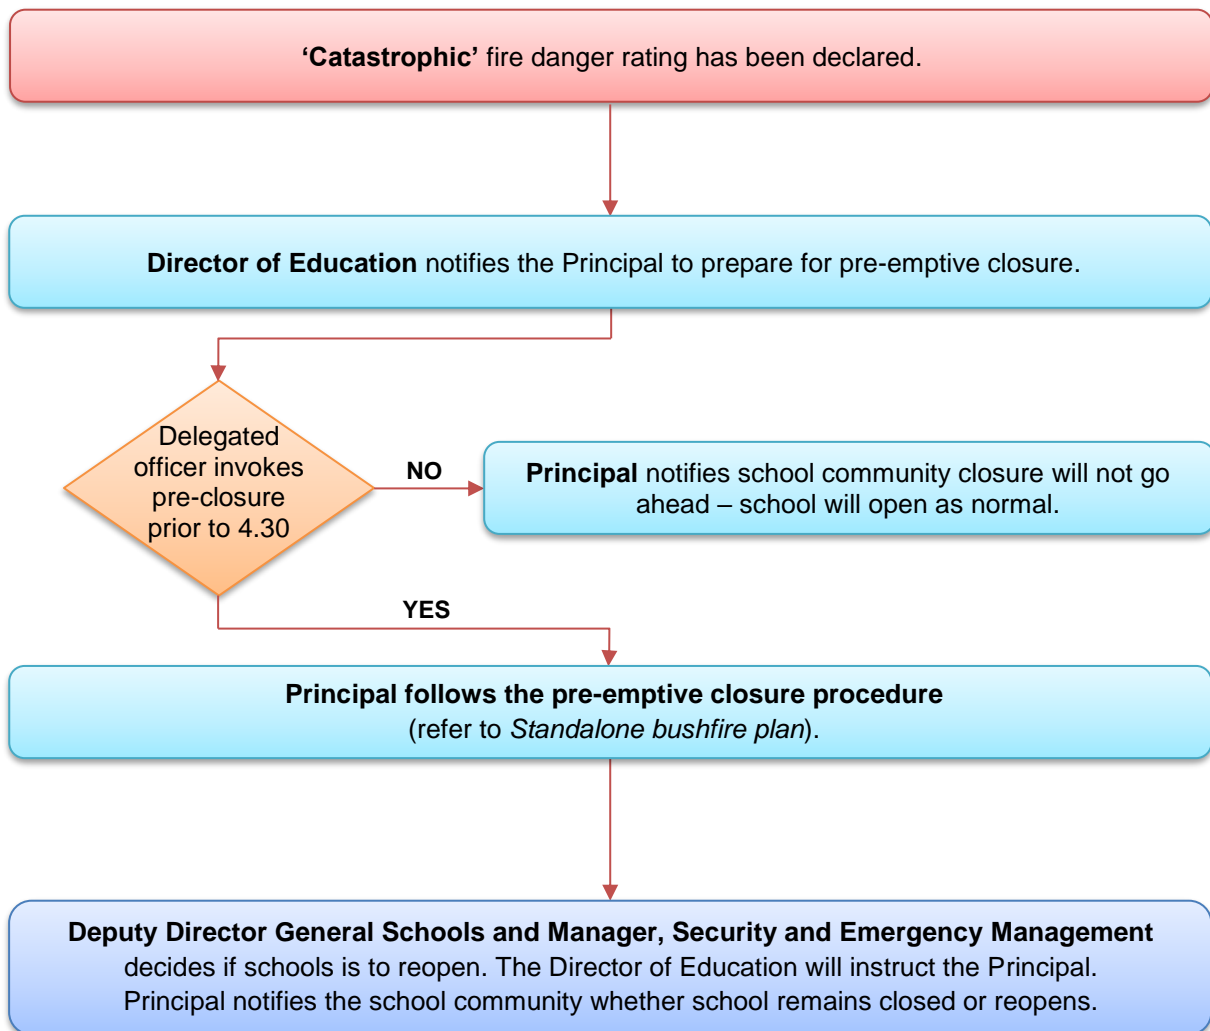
**‘Catastrophic’** fire danger rating has been declared.

**Director of Education** notifies the Principal to prepare for pre-emptive closure.

Delegated officer invokes pre-closure prior to 4.30

**NO**

**Principal** notifies school community closure will not go ahead – school will open as normal.

**YES**

**Principal follows the pre-emptive closure procedure** (refer to *Standalone bushfire plan*).

**Deputy Director General Schools and Manager, Security and Emergency Management** decides if schools is to reopen. The Director of Education will instruct the Principal. Principal notifies the school community whether school remains closed or reopens.